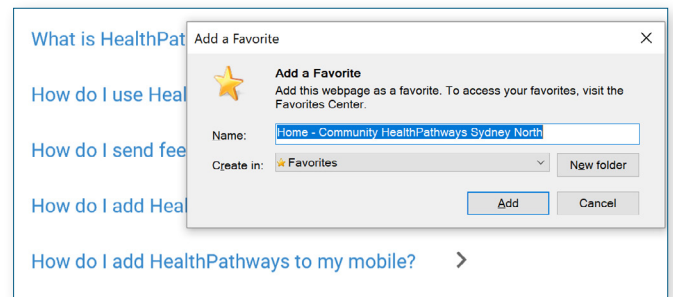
What is HealthPat

How do I use Heal

How do I send fee

How do I add Heal

How do I add HealthPathways to my mobile?

Add a Favorite

Add a Favorite

Add this webpage as a favorite. To access your favorites, visit the Favorites Center.

Name: Home - Community HealthPathways Sydney North

Create in: Favorites

New folder

Add

Cancel